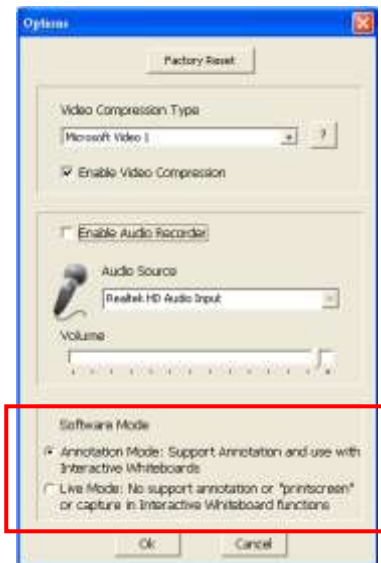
Options

Factory Reset

Video Compression Type

Microsoft Video 1

?

Enable Video Compression

Enable Audio Recorder

Audio Source

Realtek HD Audio Input

Volume

Software Mode

Annotation Mode: Support Annotation and use with Interactive Whiteboards

Live Mode: No support annotation or "printscreen" or capture in Interactive Whiteboard functions

Ok

Cancel